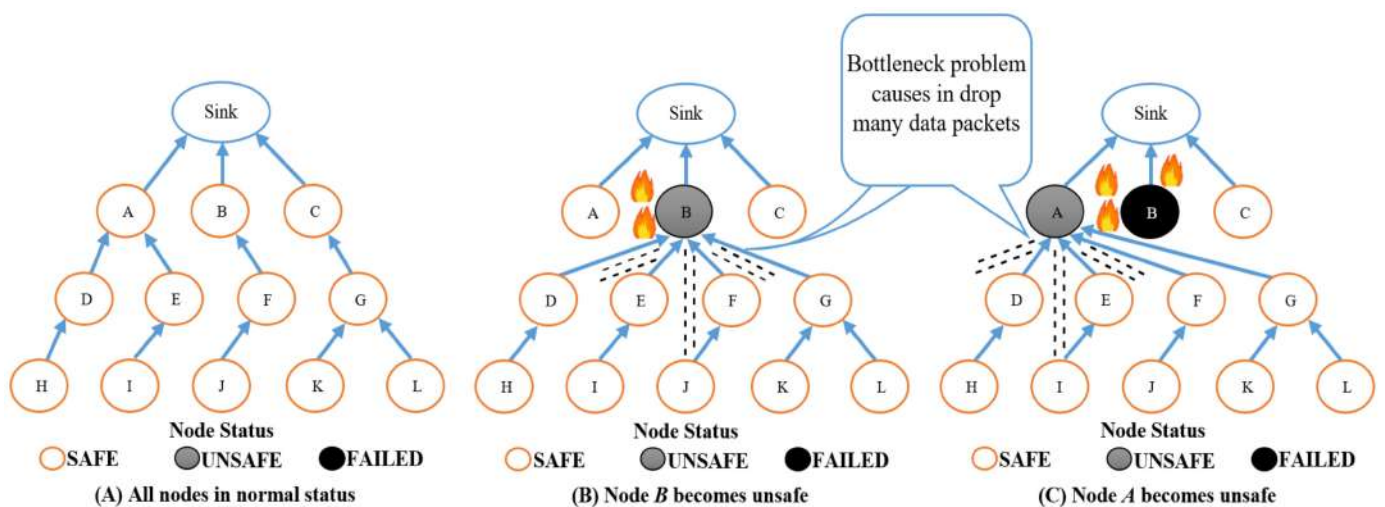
Bottleneck problem causes in drop many data packets

Sink
A B C
D E F G
H I J K L
Node Status
SAFE UNSAFE FAILED
(A) All nodes in normal status

Sink
A B C
D E F G
H I J K L
Node Status
SAFE UNSAFE FAILED
(B) Node B becomes unsafe

Sink
A B C
D E F G
H I J K L
Node Status
SAFE UNSAFE FAILED
(C) Node A becomes unsafe